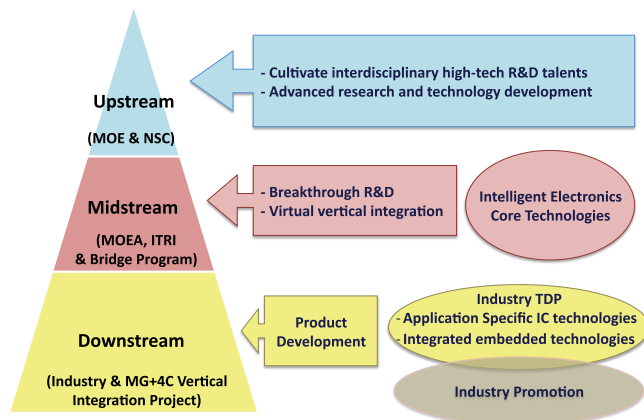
Upstream
(MOE & NSC)

- Cultivate interdisciplinary high-tech R&D talents
- Advanced research and technology development

Midstream
(MOEA, ITRI & Bridge Program)

- Breakthrough R&D
- Virtual vertical integration

Intelligent Electronics Core Technologies

Downstream
(Industry & MG+4C Vertical Integration Project)

Product Development

Industry TDP
- Application Specific IC technologies
- Integrated embedded technologies

Industry Promotion